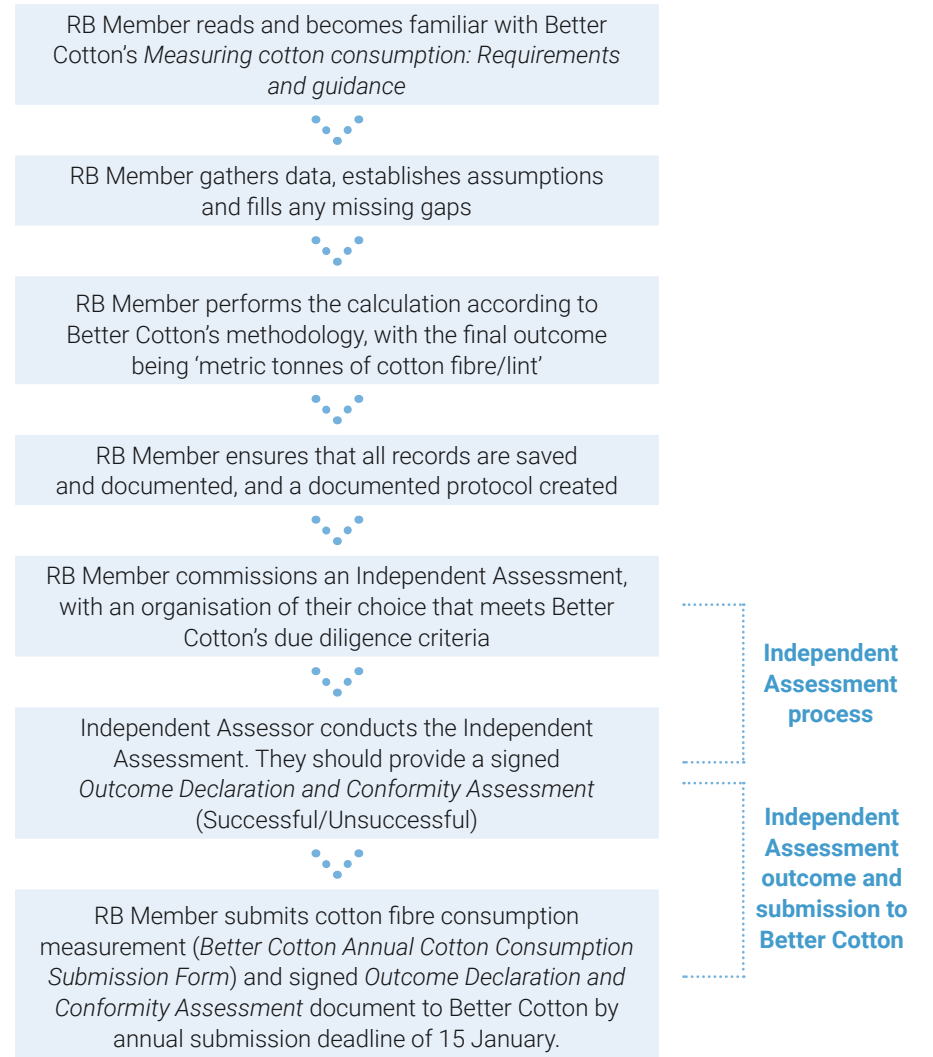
RB Member reads and becomes familiar with Better Cotton's *Measuring cotton consumption: Requirements and guidance*

RB Member gathers data, establishes assumptions and fills any missing gaps

RB Member performs the calculation according to Better Cotton's methodology, with the final outcome being 'metric tonnes of cotton fibre/lint'

RB Member ensures that all records are saved and documented, and a documented protocol created

RB Member commissions an Independent Assessment, with an organisation of their choice that meets Better Cotton's due diligence criteria

Independent Assessor conducts the Independent Assessment. They should provide a signed *Outcome Declaration and Conformity Assessment* (Successful/Unsuccessful)

RB Member submits cotton fibre consumption measurement (*Better Cotton Annual Cotton Consumption Submission Form*) and signed *Outcome Declaration and Conformity Assessment* document to Better Cotton by annual submission deadline of 15 January.

Independent Assessment process

Independent Assessment outcome and submission to Better Cotton